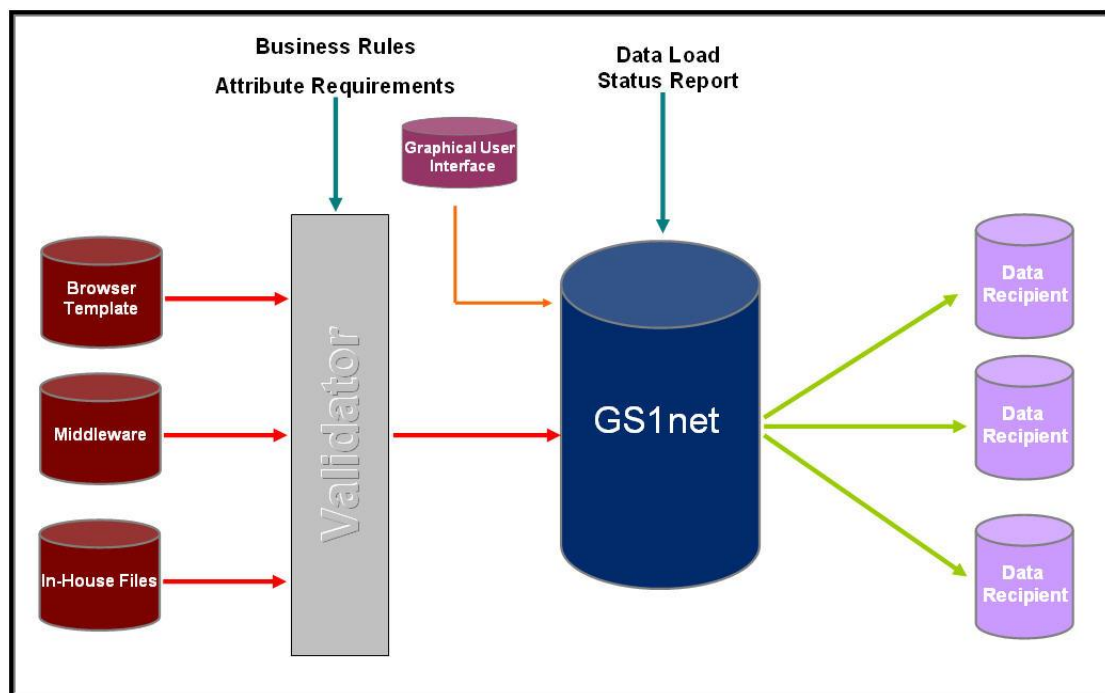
Business Rules
Attribute Requirements

Data Load
Status Report

Graphical User Interface

Browser Template

Middleware

In-House Files

Validator

GS1net

Data Recipient

Data Recipient

Data Recipient